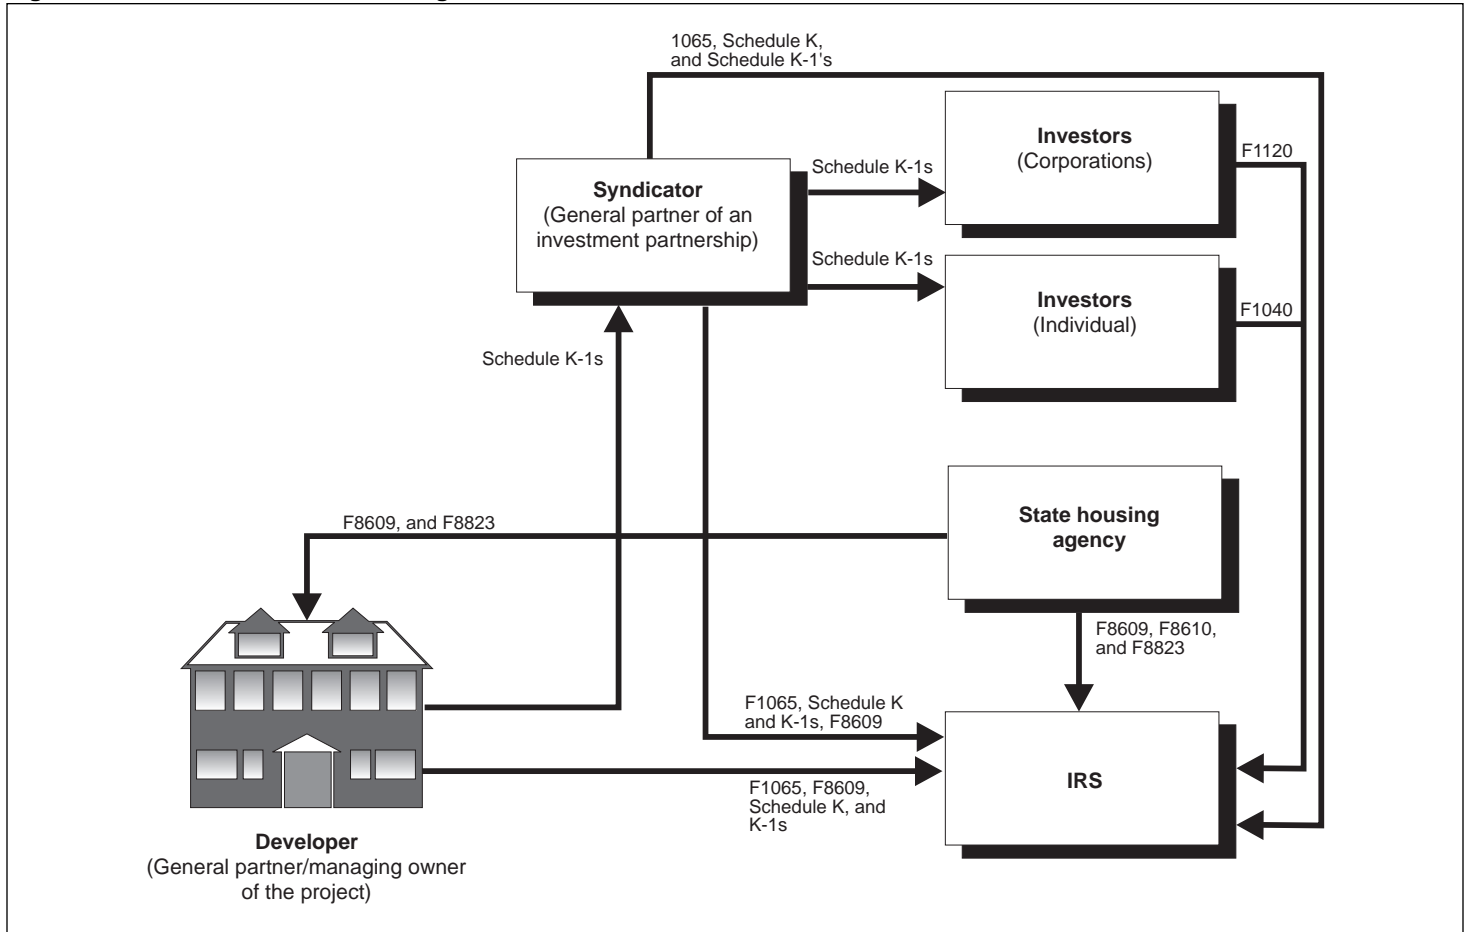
1065, Schedule K, and Schedule K-1's

Syndicator
(General partner of an investment partnership)

Schedule K-1s

Investors
(Corporations)

F1120

Schedule K-1s

Investors
(Individual)

F1040

Schedule K-1s

F8609, and F8823

State housing agency

F8609, F8610, and F8823

F1065, Schedule K and K-1s, F8609

F1065, F8609, Schedule K, and K-1s

IRS

Developer
(General partner/managing owner of the project)